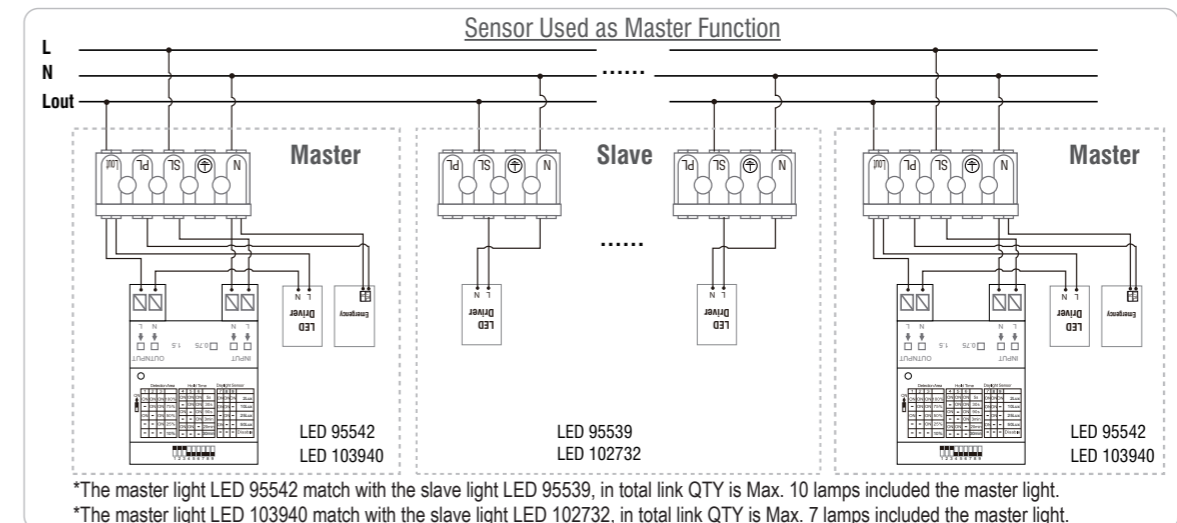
Sensor Used as Master Function

L
N
Lout

......

Master

Lout PL SL ⏚ N

Slave

PL SL ⏚ N

PL SL ⏚ N

......

Master

Lout PL SL ⏚ N

LED Driver
N L

Emergency

OUTPUT
L N

INPUT
N L

1.5 0.75

LED Driver
N L

LED Driver
N L

LED 95542
LED 103940

LED 95539
LED 102732

LED 95542
LED 103940

*The master light LED 95542 match with the slave light LED 95539, in total link QTY is Max. 10 lamps included the master light.
*The master light LED 103940 match with the slave light LED 102732, in total link QTY is Max. 7 lamps included the master light.